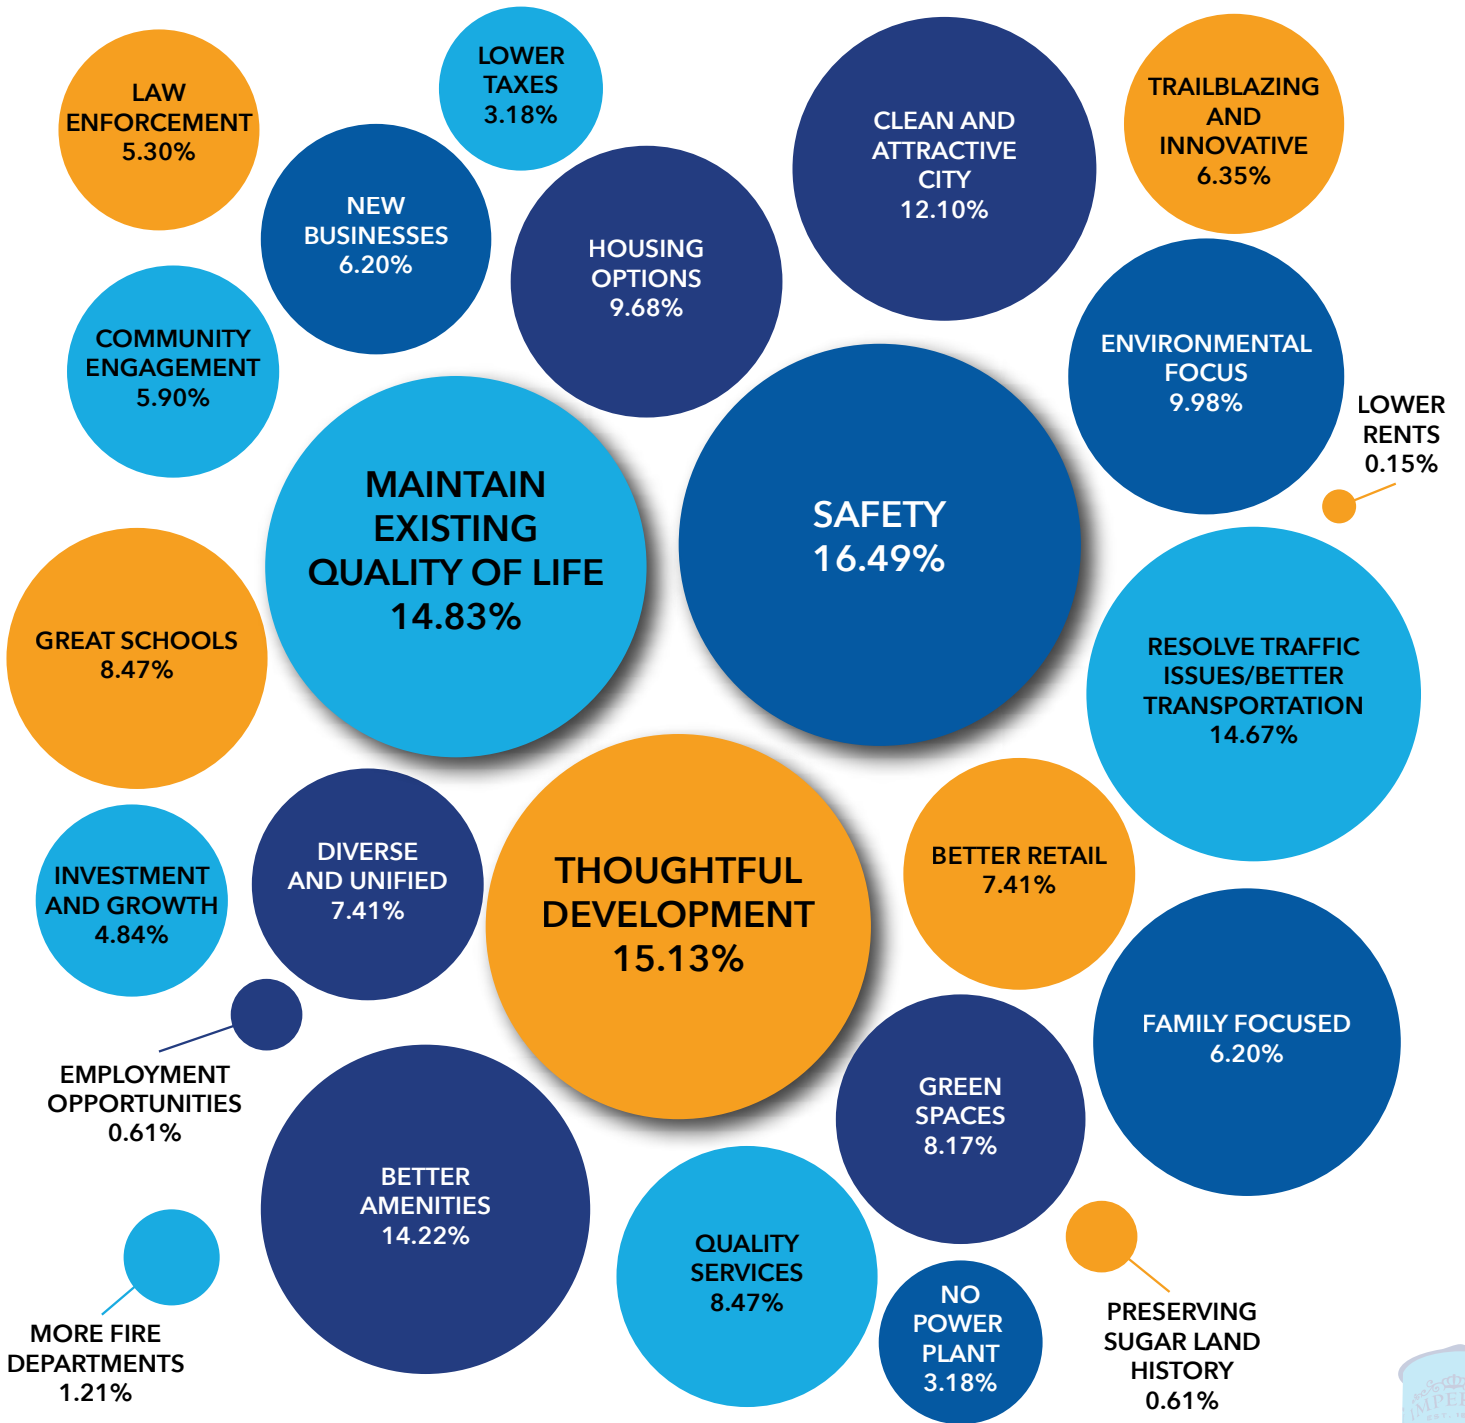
LAW ENFORCEMENT 5.30%

LOWER TAXES 3.18%

CLEAN AND ATTRACTIVE CITY 12.10%

TRAILBLAZING AND INNOVATIVE 6.35%

NEW BUSINESSES 6.20%

HOUSING OPTIONS 9.68%

COMMUNITY ENGAGEMENT 5.90%

ENVIRONMENTAL FOCUS 9.98%

LOWER RENTS 0.15%

MAINTAIN EXISTING QUALITY OF LIFE 14.83%

SAFETY 16.49%

GREAT SCHOOLS 8.47%

RESOLVE TRAFFIC ISSUES/BETTER TRANSPORTATION 14.67%

INVESTMENT AND GROWTH 4.84%

DIVERSE AND UNIFIED 7.41%

THOUGHTFUL DEVELOPMENT 15.13%

BETTER RETAIL 7.41%

EMPLOYMENT OPPORTUNITIES 0.61%

FAMILY FOCUSED 6.20%

GREEN SPACES 8.17%

BETTER AMENITIES 14.22%

QUALITY SERVICES 8.47%

MORE FIRE DEPARTMENTS 1.21%

NO POWER PLANT 3.18%

PRESERVING SUGAR LAND HISTORY 0.61%

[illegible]